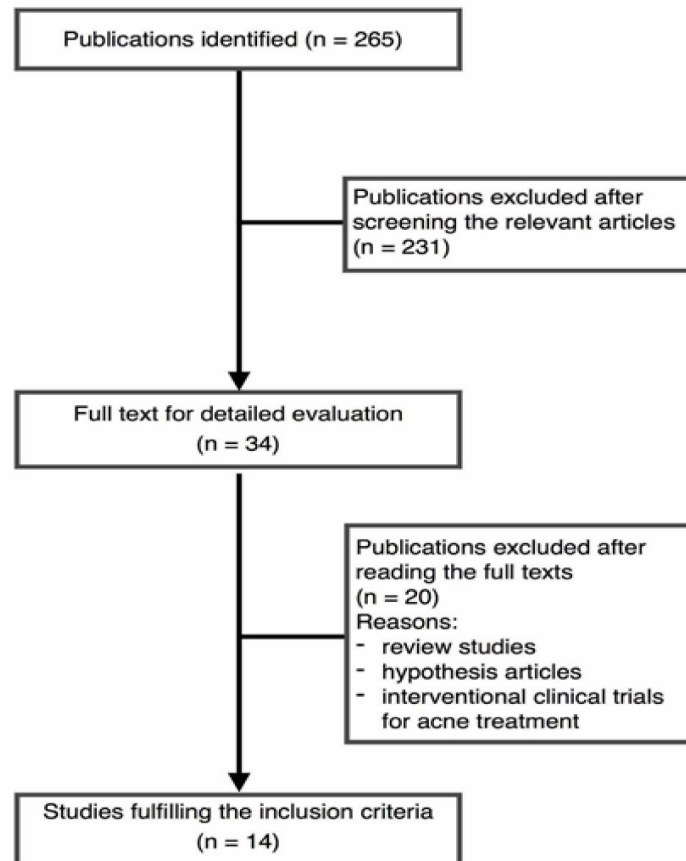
Publications identified (n = 265)

Publications excluded after screening the relevant articles (n = 231)

Full text for detailed evaluation (n = 34)

Publications excluded after reading the full texts (n = 20)
Reasons:
- review studies
- hypothesis articles
- interventional clinical trials for acne treatment

Studies fulfilling the inclusion criteria (n = 14)